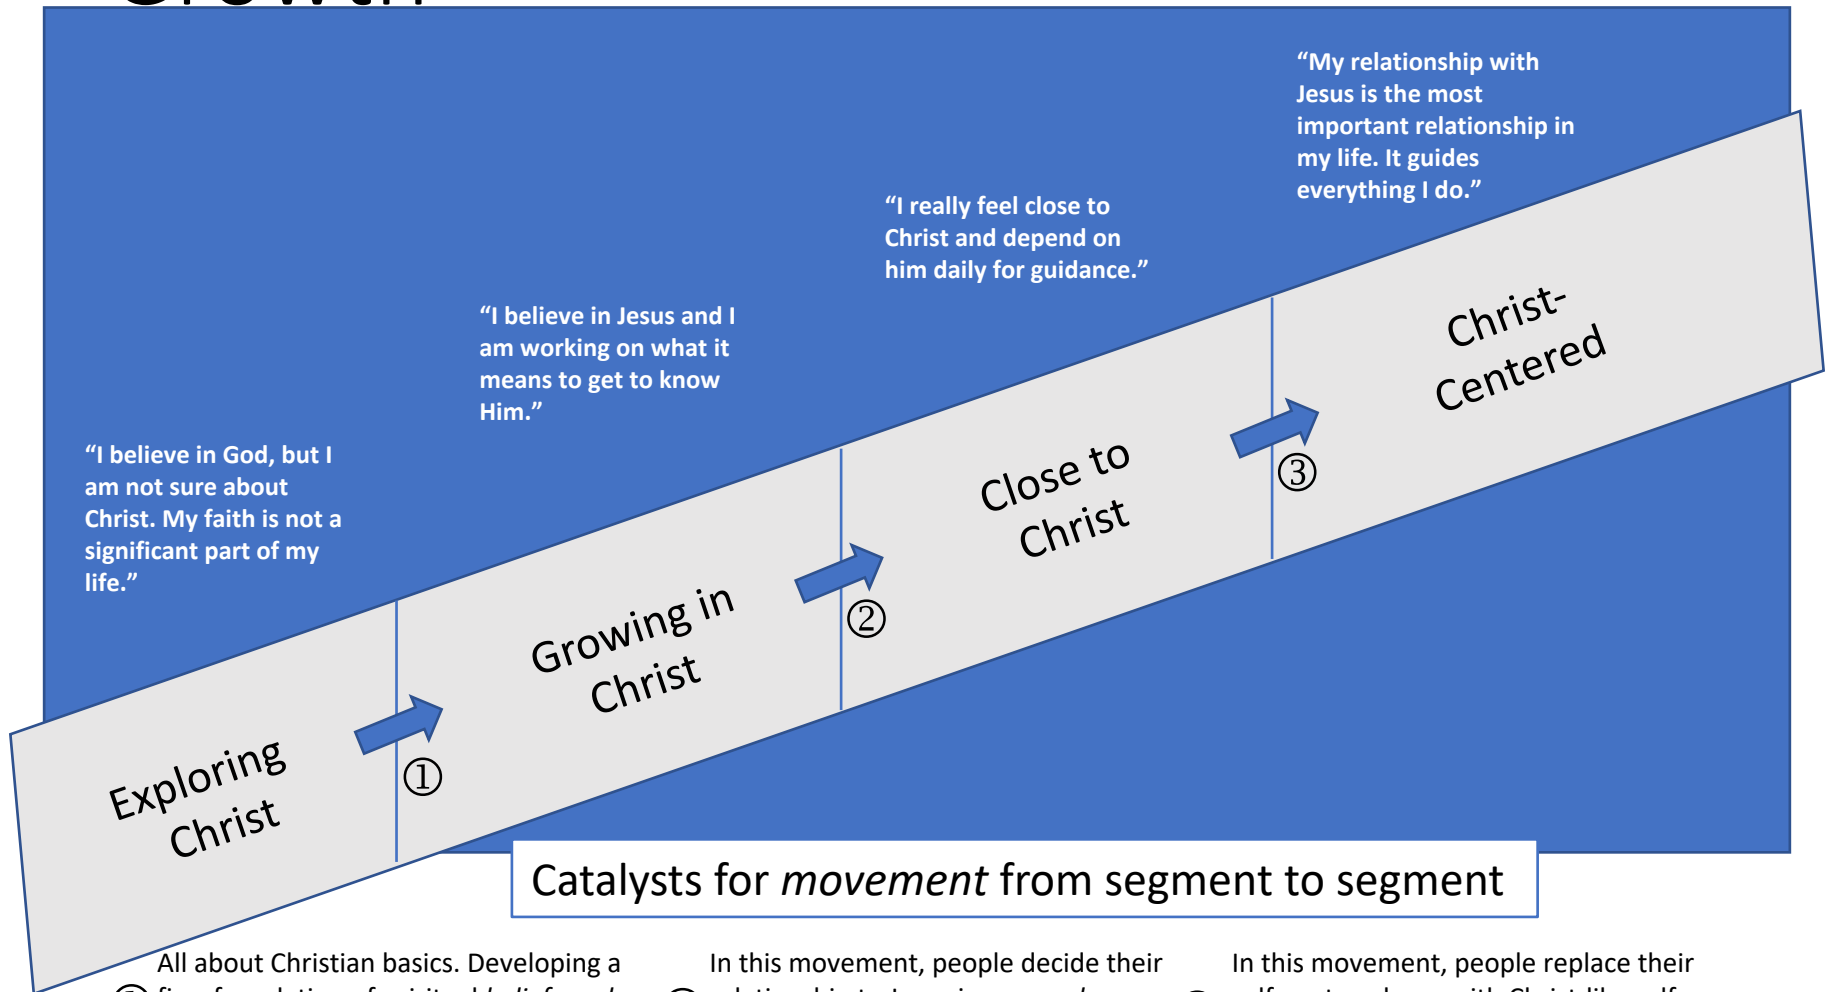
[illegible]

"My relationship with Jesus is the most important relationship in my life. It guides everything I do."

"I really feel close to Christ and depend on him daily for guidance."

"I believe in Jesus and I am working on what it means to get to know Him."

"I believe in God, but I am not sure about Christ. My faith is not a significant part of my life."

Exploring Christ

①

Growing in Christ

②

Close to Christ

③

Christ-Centered

Catalysts for *movement* from segment to segment

All about Christian basics. Developing a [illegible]

In this movement, people decide their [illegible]

In this movement, people replace their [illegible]